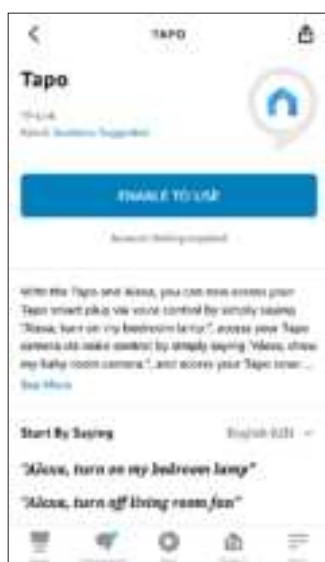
TAPO

Tapo

TP-Link

Rated: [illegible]

ENABLE TO USE

Account linking required

With the Tapo and Alexa, you can now access your Tapo smart plug via voice control by simply saying "Alexa, turn on my bedroom lamp", access your Tapo camera via voice control by simply saying "Alexa, show my baby room camera", and access your Tapo smar...

See More

Start By Saying

English (US)

"Alexa, turn on my bedroom lamp"

"Alexa, turn off living room fan"